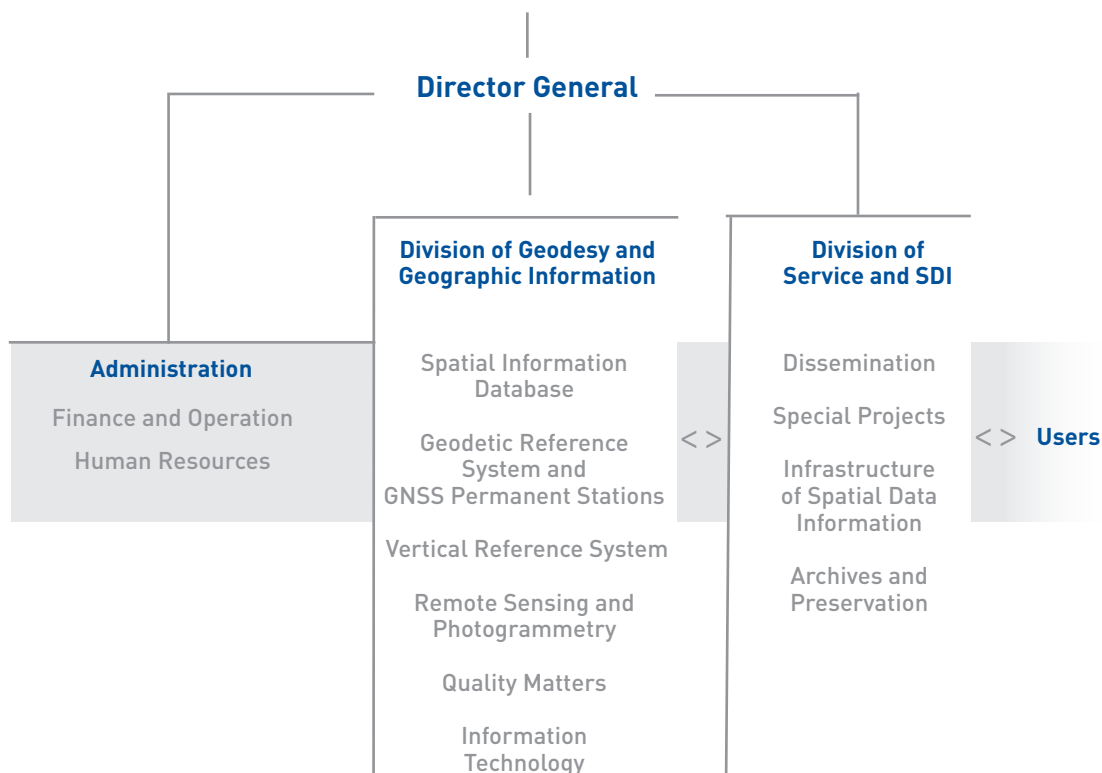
Director General

Administration

Finance and Operation

Human Resources

Division of Geodesy and Geographic Information

Spatial Information Database

Geodetic Reference System and GNSS Permanent Stations

Vertical Reference System

Remote Sensing and Photogrammetry

Quality Matters

Information Technology

< >

Division of Service and SDI

Dissemination

Special Projects

Infrastructure of Spatial Data Information

Archives and Preservation

< > Users